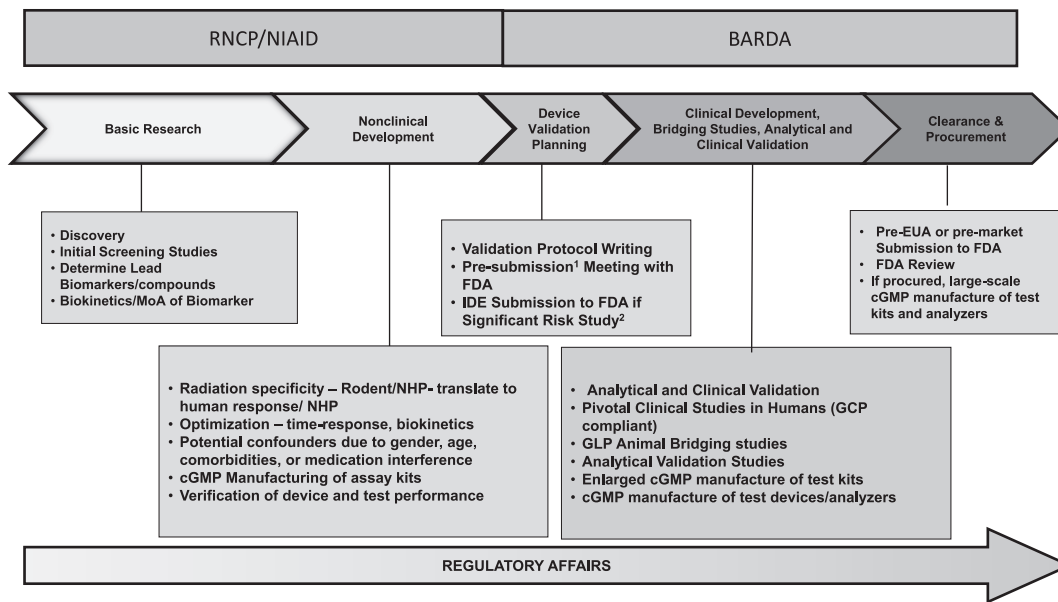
RNCP/NIAID

BARDA

Basic Research

Nonclinical Development

Device Validation Planning

Clinical Development, Bridging Studies, Analytical and Clinical Validation

Clearance & Procurement

• Discovery
• Initial Screening Studies
• Determine Lead Biomarkers/compounds
• Biokinetics/MoA of Biomarker

• Validation Protocol Writing
• Pre-submission$^1$ Meeting with FDA
• IDE Submission to FDA if Significant Risk Study$^2$

• Pre-EUA or pre-market Submission to FDA
• FDA Review
• If procured, large-scale cGMP manufacture of test kits and analyzers

• Radiation specificity – Rodent/NHP- translate to human response/ NHP
• Optimization – time-response, biokinetics
• Potential confounders due to gender, age, comorbidities, or medication interference
• cGMP Manufacturing of assay kits
• Verification of device and test performance

• Analytical and Clinical Validation
• Pivotal Clinical Studies in Humans (GCP compliant)
• GLP Animal Bridging studies
• Analytical Validation Studies
• Enlarged cGMP manufacture of test kits
• cGMP manufacture of test devices/analyzers

REGULATORY AFFAIRS